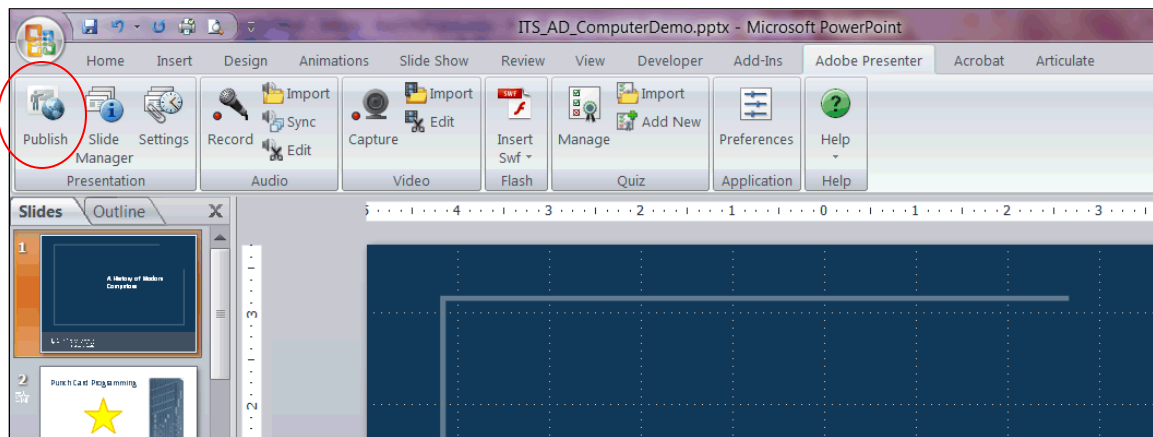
ITS_AD_ComputerDemo.pptx - Microsoft PowerPoint

Home Insert Design Animations Slide Show Review View Developer Add-Ins Adobe Presenter Acrobat Articulate

Publish
Slide Manager
Settings
Presentation

Record
Import
Sync
Edit
Audio

Capture
Import
Edit
Video

SWF
Insert Swf
Flash

Manage
Import
Add New
Quiz

Preferences
Application

Help
Help

Slides Outline

1
A History of Modern Computers

2
Punch Card Programming

5 · 4 · 3 · 2 · 1 · 0 · 1 · 2 · 3

3
2